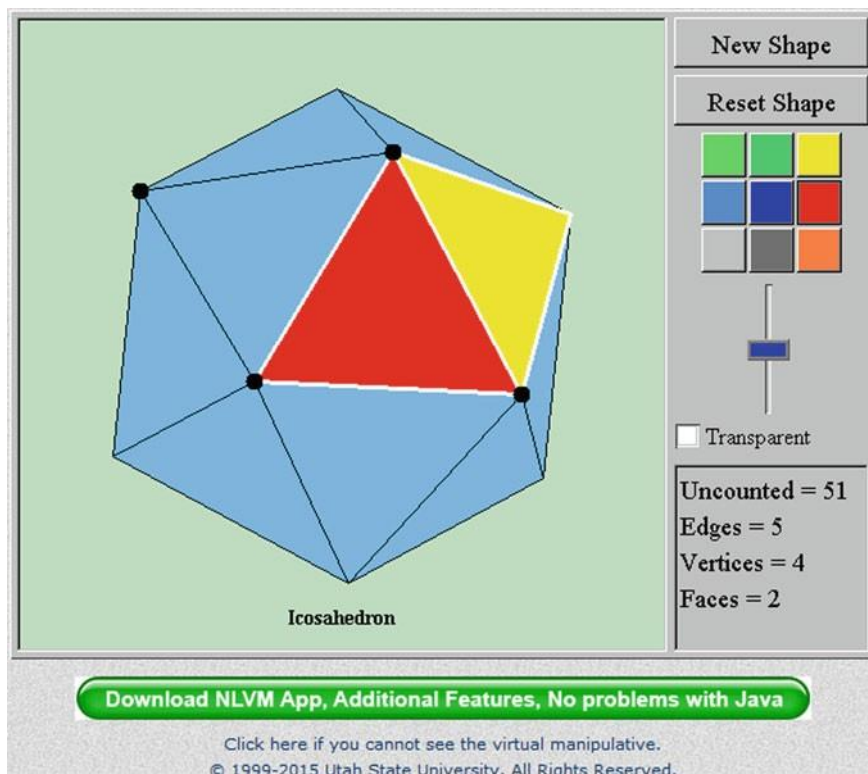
New Shape

Reset Shape

Transparent

Uncounted = 51
Edges = 5
Vertices = 4
Faces = 2

Icosahedron

Download NLVM App, Additional Features, No problems with Java

Click here if you cannot see the virtual manipulative.
© 1999-2015 Utah State University. All Rights Reserved.